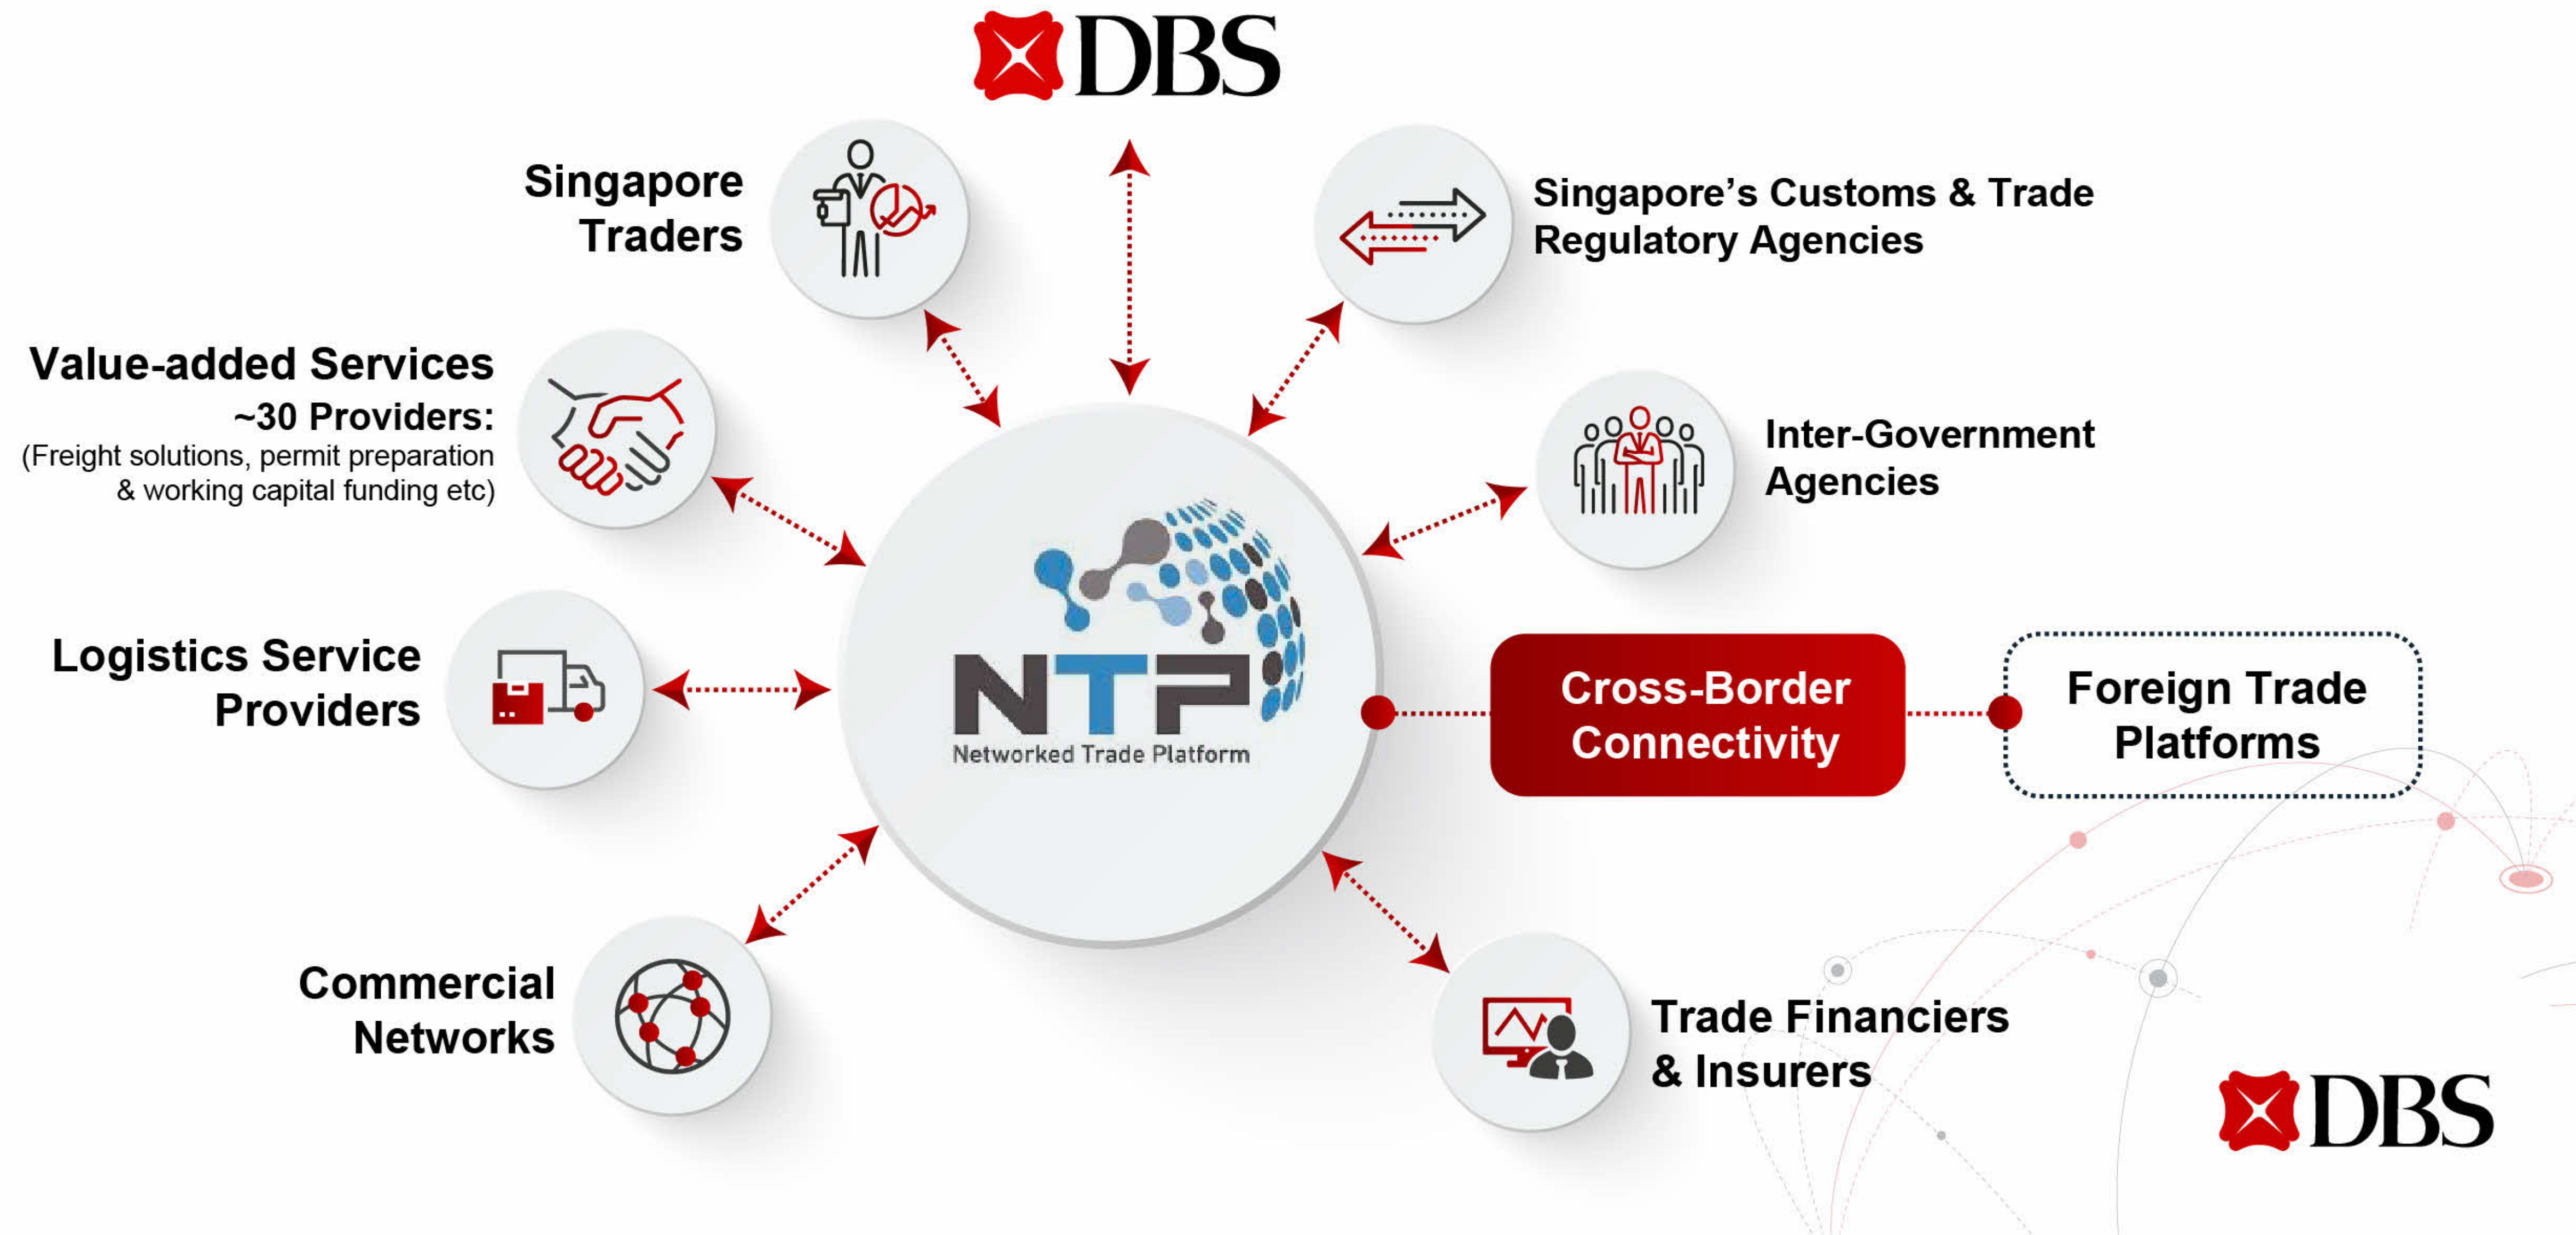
DBS

Singapore Traders

Singapore's Customs & Trade Regulatory Agencies

Value-added Services
~30 Providers:
(Freight solutions, permit preparation & working capital funding etc)

Inter-Government Agencies

NTP
Networked Trade Platform

Logistics Service Providers

Cross-Border Connectivity

Foreign Trade Platforms

Commercial Networks

Trade Financiers & Insurers

DBS